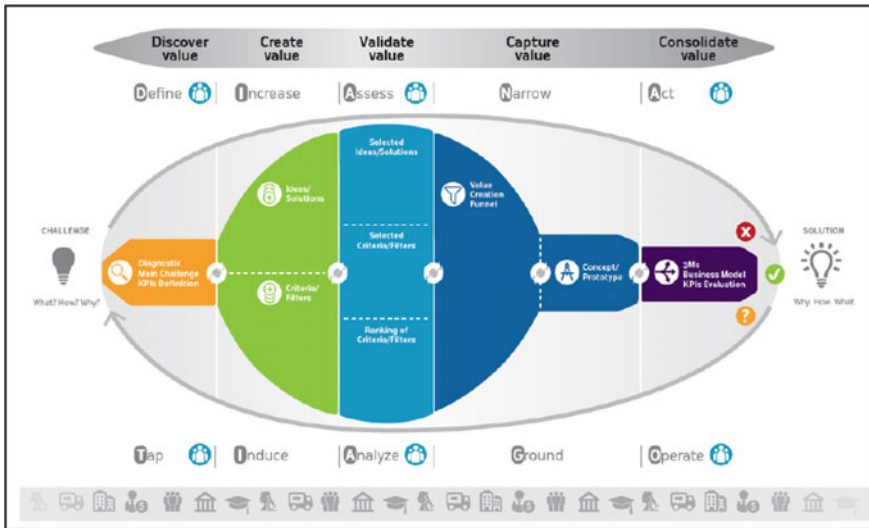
Discover value

Create value

Validate value

Capture value

Consolidate value

Define

Increase

Assess

Narrow

Act

CHALLENGE

What? How? Why?

Diagnostic Main Challenge KPIs Definition

Ideas/ Solutions

Criteria/ Filters

Selected Ideas/Solutions

Selected Criteria/Filters

Ranking of Criteria/Filters

Value Creation Funnel

Concept/ Prototype

3Ms Business Model KPIs Evaluation

SOLUTION

Why. How. What.

Tap

Induce

Analyze

Ground

Operate